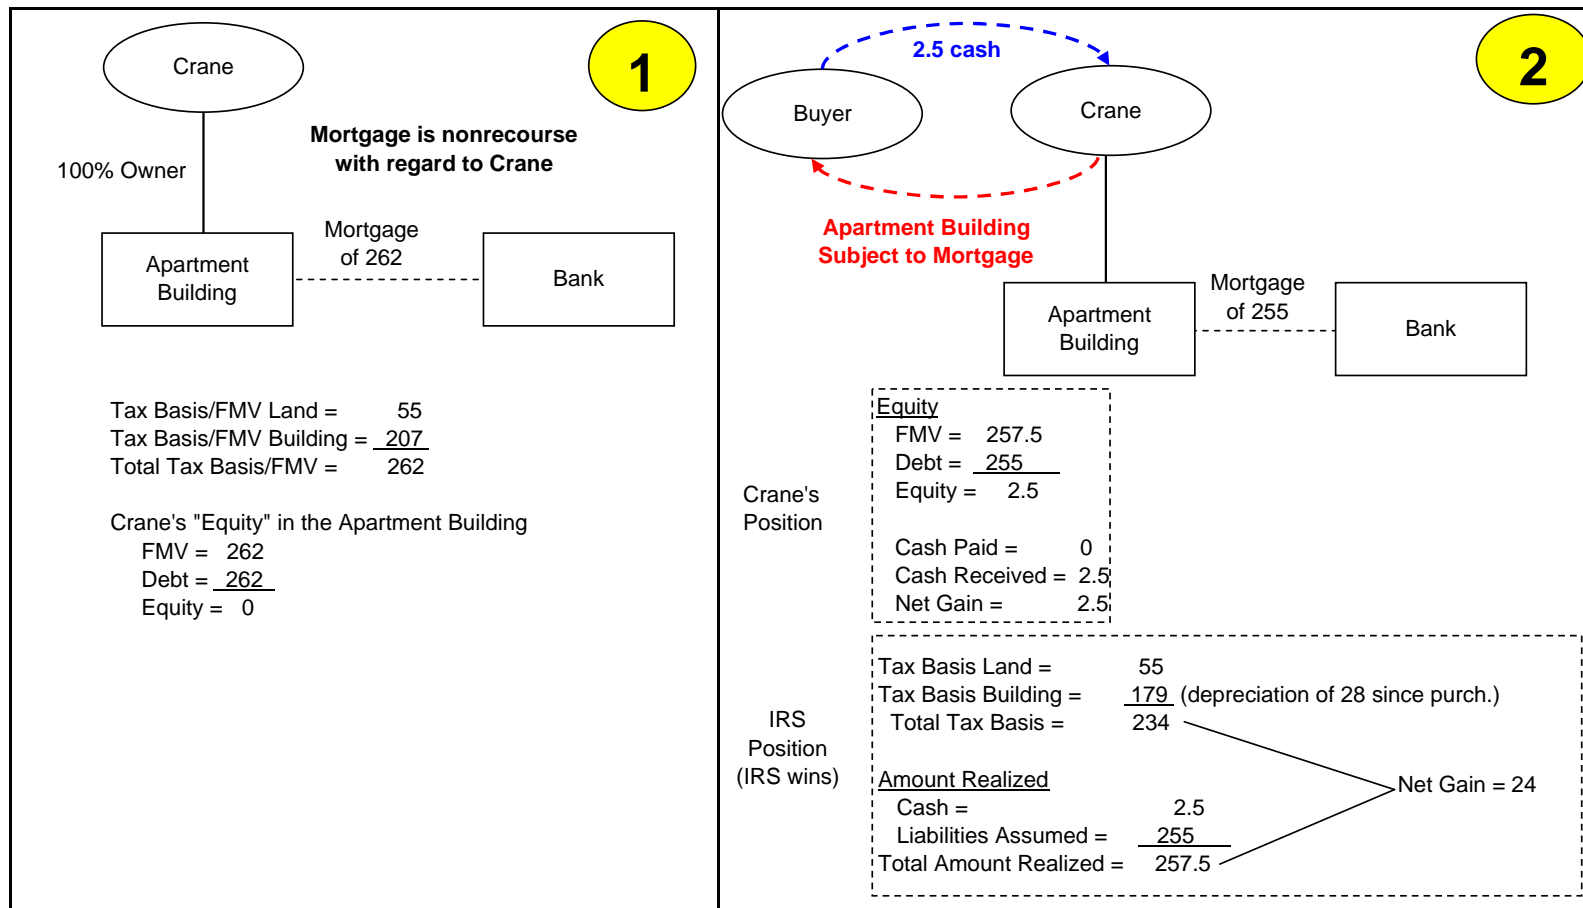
Crane

1

100% Owner

Mortgage is nonrecourse with regard to Crane

Apartment Building

Mortgage of 262

Bank

Tax Basis/FMV Land = 55
Tax Basis/FMV Building = 207
Total Tax Basis/FMV = 262

Crane's "Equity" in the Apartment Building
FMV = 262
Debt = 262
Equity = 0

2.5 cash

2

Buyer

Crane

Apartment Building Subject to Mortgage

Apartment Building

Mortgage of 255

Bank

Crane's Position

Equity
FMV = 257.5
Debt = 255
Equity = 2.5

Cash Paid = 0
Cash Received = 2.5
Net Gain = 2.5

IRS Position (IRS wins)

Tax Basis Land = 55
Tax Basis Building = 179 (depreciation of 28 since purch.)
Total Tax Basis = 234

Amount Realized
Cash = 2.5
Liabilities Assumed = 255
Total Amount Realized = 257.5

Net Gain = 24